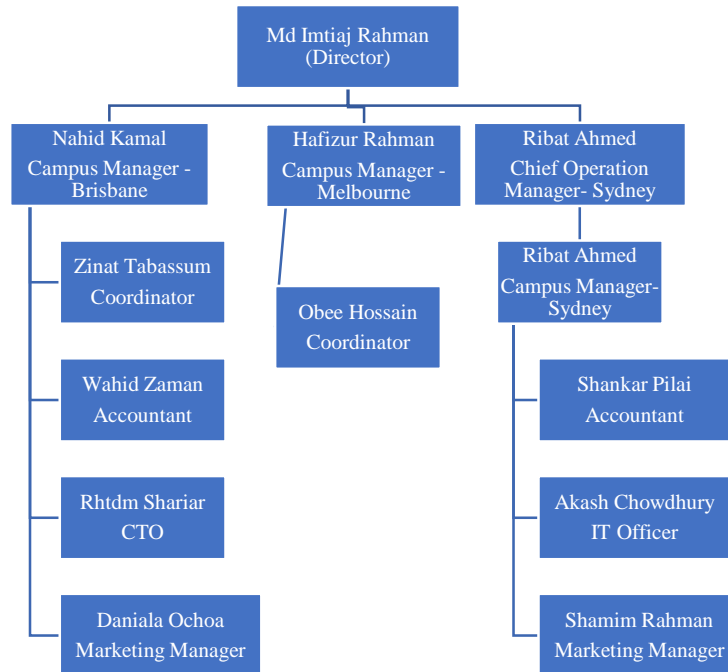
Md Imtiaj Rahman
(Director)

Nahid Kamal
Campus Manager - Brisbane

Zinat Tabassum
Coordinator

Wahid Zaman
Accountant

Rhtdm Shariar
CTO

Daniala Ochoa
Marketing Manager

Hafizur Rahman
Campus Manager - Melbourne

Obee Hossain
Coordinator

Ribat Ahmed
Chief Operation Manager- Sydney

Ribat Ahmed
Campus Manager- Sydney

Shankar Pilai
Accountant

Akash Chowdhury
IT Officer

Shamim Rahman
Marketing Manager